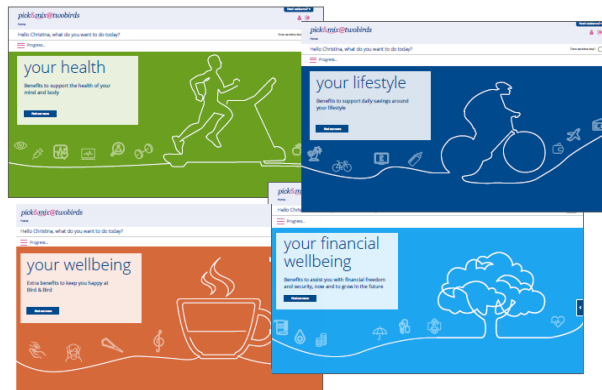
pick&mix@twobirds

Home

Hello Christina, what do you want to do today?

Progress...

your health

Benefits to support the health of your mind and body

Find out more

Hello Christina, what do you want to do today?

Progress...

your lifestyle

Benefits to support daily savings around your lifestyle

Find out more

pick&mix@twobirds

Hello Christina, what do you want to do today?

Progress...

your wellbeing

Extra benefits to keep you happy at Bird & Bird

Find out more

pick&mix@twobirds

Hello Christina

Progress...

your financial wellbeing

Benefits to assist you with financial freedom and security, now and to grow in the future

Find out more